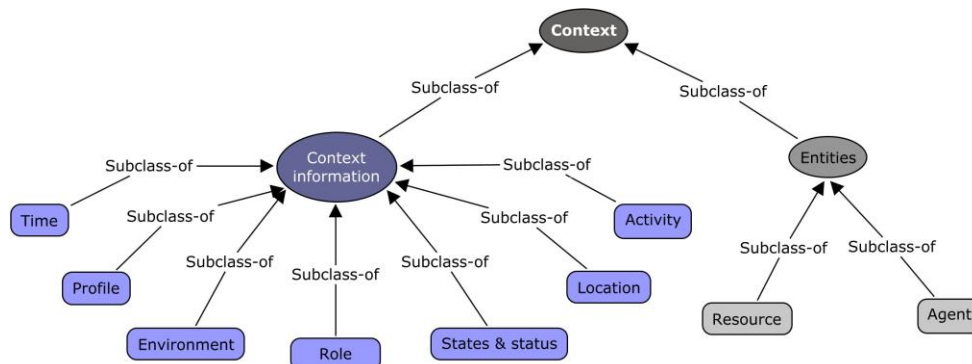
Context

Subclass-of

Subclass-of

Context information

Entities

Subclass-of

Subclass-of

Subclass-of

Subclass-of

Subclass-of

Subclass-of

Subclass-of

Subclass-of

Subclass-of

Subclass-of

Time

Profile

Environment

Role

States & status

Location

Activity

Resource

Agent